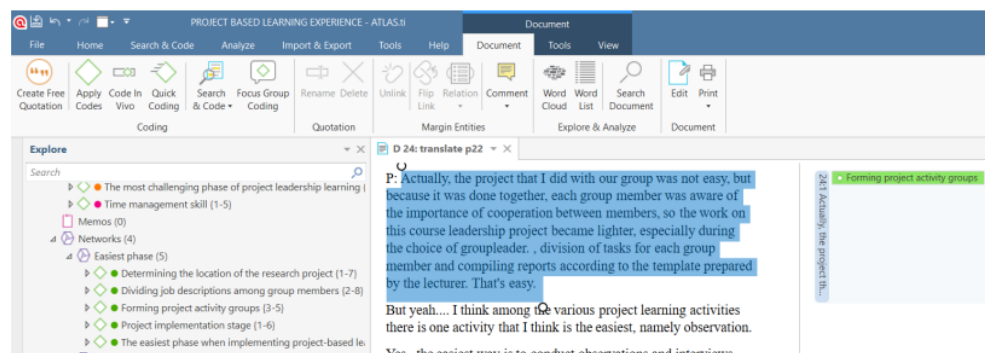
PROJECT BASED LEARNING EXPERIENCE - ATLAS.ti

Document

File Home Search & Code Analyze Import & Export Tools Help Document Tools View

Create Free Quotation
Apply Codes
Code In Vivo
Quick Coding
Search & Code
Focus Group Coding
Coding
Rename
Delete
Quotation
Unlink
Flip Link
Relation
Comment
Margin Entities
Word Cloud
Word List
Search Document
Explore & Analyze
Edit
Print
Document

Explore

Search

The most challenging phase of project leadership learning (
Time management skill (1-5)
Memos (0)
Networks (4)
Easiest phase (5)
Determining the location of the research project (1-7)
Dividing job descriptions among group members (2-8)
Forming project activity groups (3-5)
Project implementation stage (1-6)
The easiest phase when implementing project-based le

D 24: translate p22

P: Actually, the project that I did with our group was not easy, but because it was done together, each group member was aware of the importance of cooperation between members, so the work on this course leadership project became lighter, especially during the choice of groupleader. , division of tasks for each group member and compiling reports according to the template prepared by the lecturer. That's easy.

But yeah.... I think among the various project learning activities there is one activity that I think is the easiest, namely observation.

24:1 Actually, the project th...

Forming project activity groups